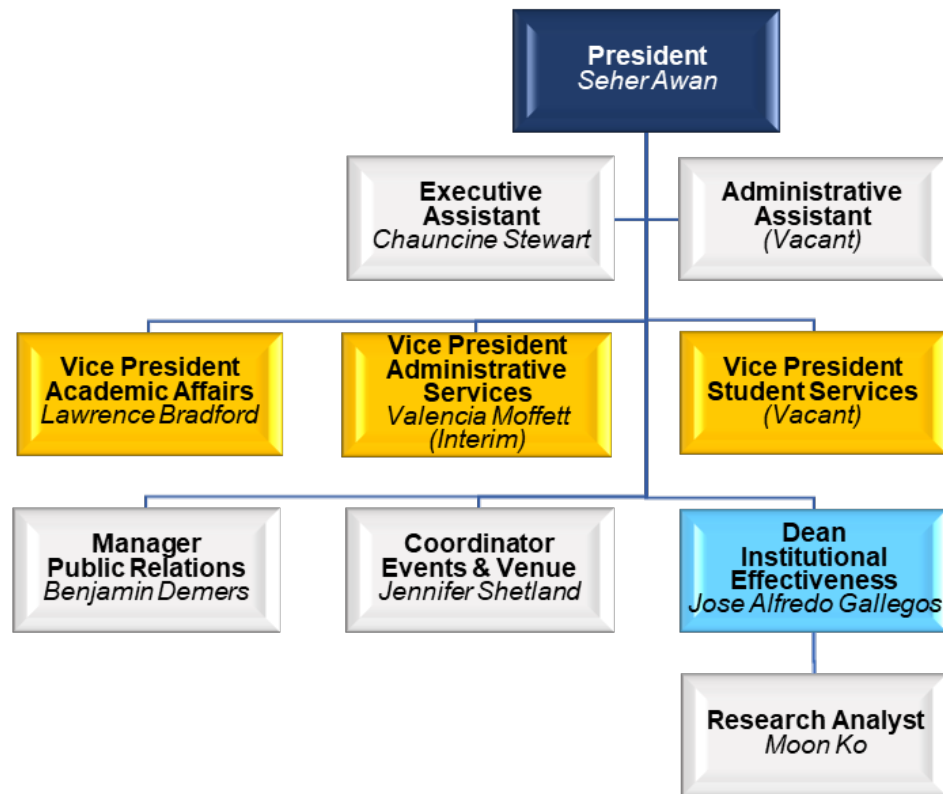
President
Seher Awan

Executive Assistant
Chauncine Stewart

Administrative Assistant
(Vacant)

Vice President Academic Affairs
Lawrence Bradford

Vice President Administrative Services
Valencia Moffett (Interim)

Vice President Student Services
(Vacant)

Manager Public Relations
Benjamin Demers

Coordinator Events & Venue
Jennifer Shetland

Dean Institutional Effectiveness
Jose Alfredo Gallegos

Research Analyst
Moon Ko